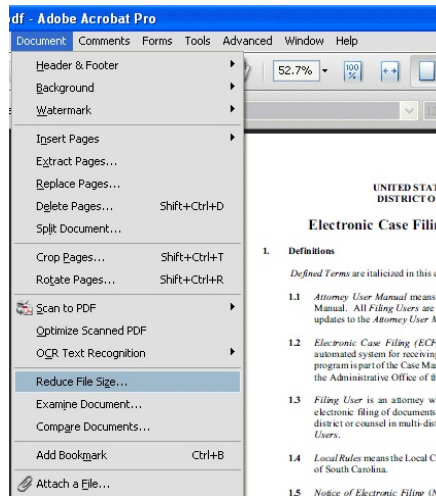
df - Adobe Acrobat Pro

Document Comments Forms Tools Advanced Window Help

Header & Footer
Background
Watermark
Insert Pages
Extract Pages...
Replace Pages...
Delete Pages... Shift+Ctrl+D
Split Document...
Crop Pages... Shift+Ctrl+T
Rotate Pages... Shift+Ctrl+R
Scan to PDF
Optimize Scanned PDF
OCR Text Recognition
Reduce File Size...
Examine Document...
Compare Documents...
Add Bookmark Ctrl+B
Attach a File...

52.7%

UNITED STAT
DISTRICT O

Electronic Case Filin

1. Definitions

Defined Terms are italicized in this d

1.1 Attorney User Manual means Manual. All Filing Users are updates to the Attorney User M

1.2 Electronic Case Filing (ECF automated system for receiving program is part of the Case Ma the Administrative Office of th

1.3 Filing User is an attorney w electronic filing of documents district or counsel in multi-dist Users.

1.4 Local Rules means the Local C of South Carolina.

1.5 Notice of Electronic Filing (N